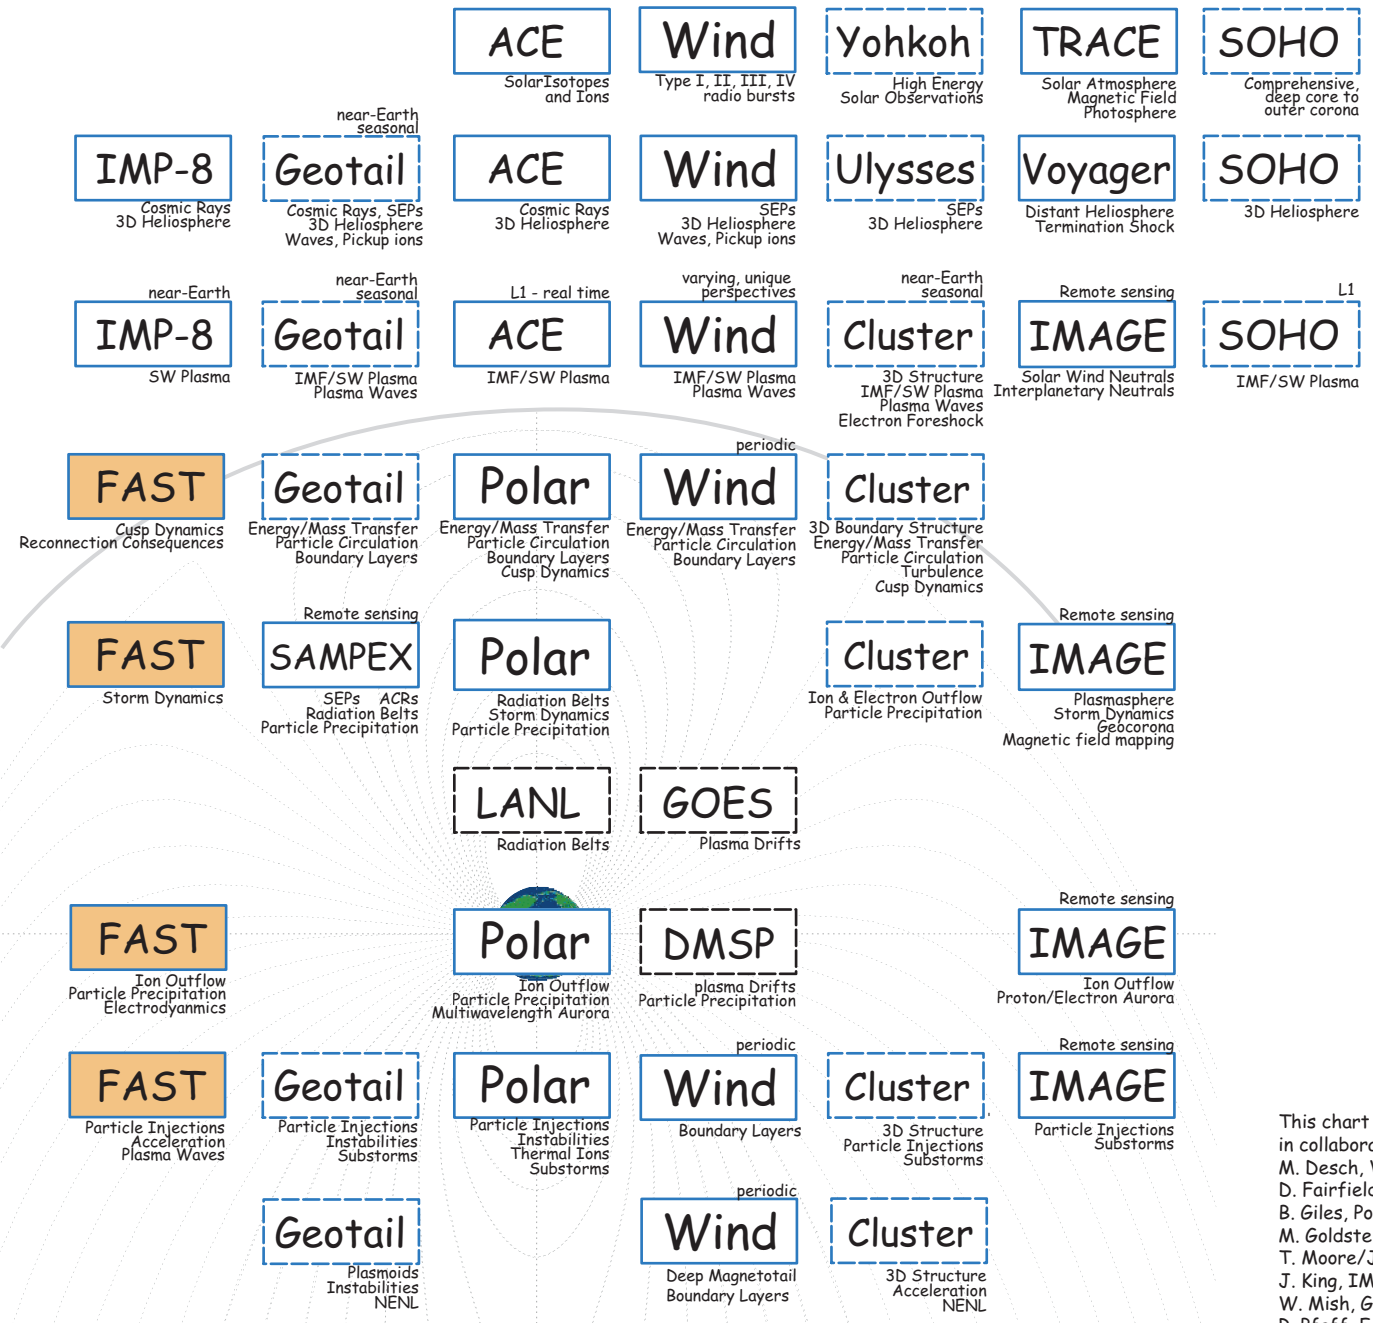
ACE
SolarIsotopes and Ions

Wind
Type I, II, III, IV radio bursts

Yohkoh
High Energy Solar Observations

TRACE
Solar Atmosphere Magnetic Field Photosphere

SOHO
Comprehensive, deep core to outer corona

IMP-8
Cosmic Rays 3D Heliosphere

near-Earth seasonal
Geotail
Cosmic Rays, SEPs 3D Heliosphere Waves, Pickup ions

ACE
Cosmic Rays 3D Heliosphere

Wind
SEPs 3D Heliosphere Waves, Pickup ions

Ulysses
SEPs 3D Heliosphere

Voyager
Distant Heliosphere Termination Shock

SOHO
3D Heliosphere

near-Earth
IMP-8
SW Plasma

near-Earth seasonal
Geotail
IMF/SW Plasma Plasma Waves

L1 - real time
ACE
IMF/SW Plasma

varying, unique perspectives
Wind
IMF/SW Plasma Plasma Waves

near-Earth seasonal
Cluster
3D Structure IMF/SW Plasma Plasma Waves Electron Foreshock

Remote sensing
IMAGE
Solar Wind Neutrals Interplanetary Neutrals

L1
SOHO
IMF/SW Plasma

FAST
Cusp Dynamics Reconnection Consequences

Geotail
Energy/Mass Transfer Particle Circulation Boundary Layers

Polar
Energy/Mass Transfer Particle Circulation Boundary Layers Cusp Dynamics

periodic
Wind
Energy/Mass Transfer Particle Circulation Boundary Layers

Cluster
3D Boundary Structure Energy/Mass Transfer Particle Circulation Turbulence Cusp Dynamics

FAST
Storm Dynamics

Remote sensing
SAMPEX
SEPs ACRs Radiation Belts Particle Precipitation

Polar
Radiation Belts Storm Dynamics Particle Precipitation

Cluster
Ion & Electron Outflow Particle Precipitation

Remote sensing
IMAGE
Plasmasphere Storm Dynamics Geocorona Magnetic field mapping

LANL
Radiation Belts

GOES
Plasma Drifts

FAST
Ion Outflow Particle Precipitation Electrodyanmics

Polar
Ion Outflow Particle Precipitation Multiwavelength Aurora

DMSP
plasma Drifts Particle Precipitation

Remote sensing
IMAGE
Ion Outflow Proton/Electron Aurora

FAST
Particle Injections Acceleration Plasma Waves

Geotail
Particle Injections Instabilities Substorms

Polar
Particle Injections Instabilities Thermal Ions Substorms

periodic
Wind
Boundary Layers

Cluster
3D Structure Particle Injections Substorms

Remote sensing
IMAGE
Particle Injections Substorms

Geotail
Plasmoids Instabilities NENL

periodic
Wind
Deep Magnetotail Boundary Layers

Cluster
3D Structure Acceleration NENL

This chart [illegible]
in collabora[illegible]
M. Desch, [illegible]
D. Fairfiel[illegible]
B. Giles, Po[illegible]
M. Goldste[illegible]
T. Moore/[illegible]
J. King, IM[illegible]
W. Mish, G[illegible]